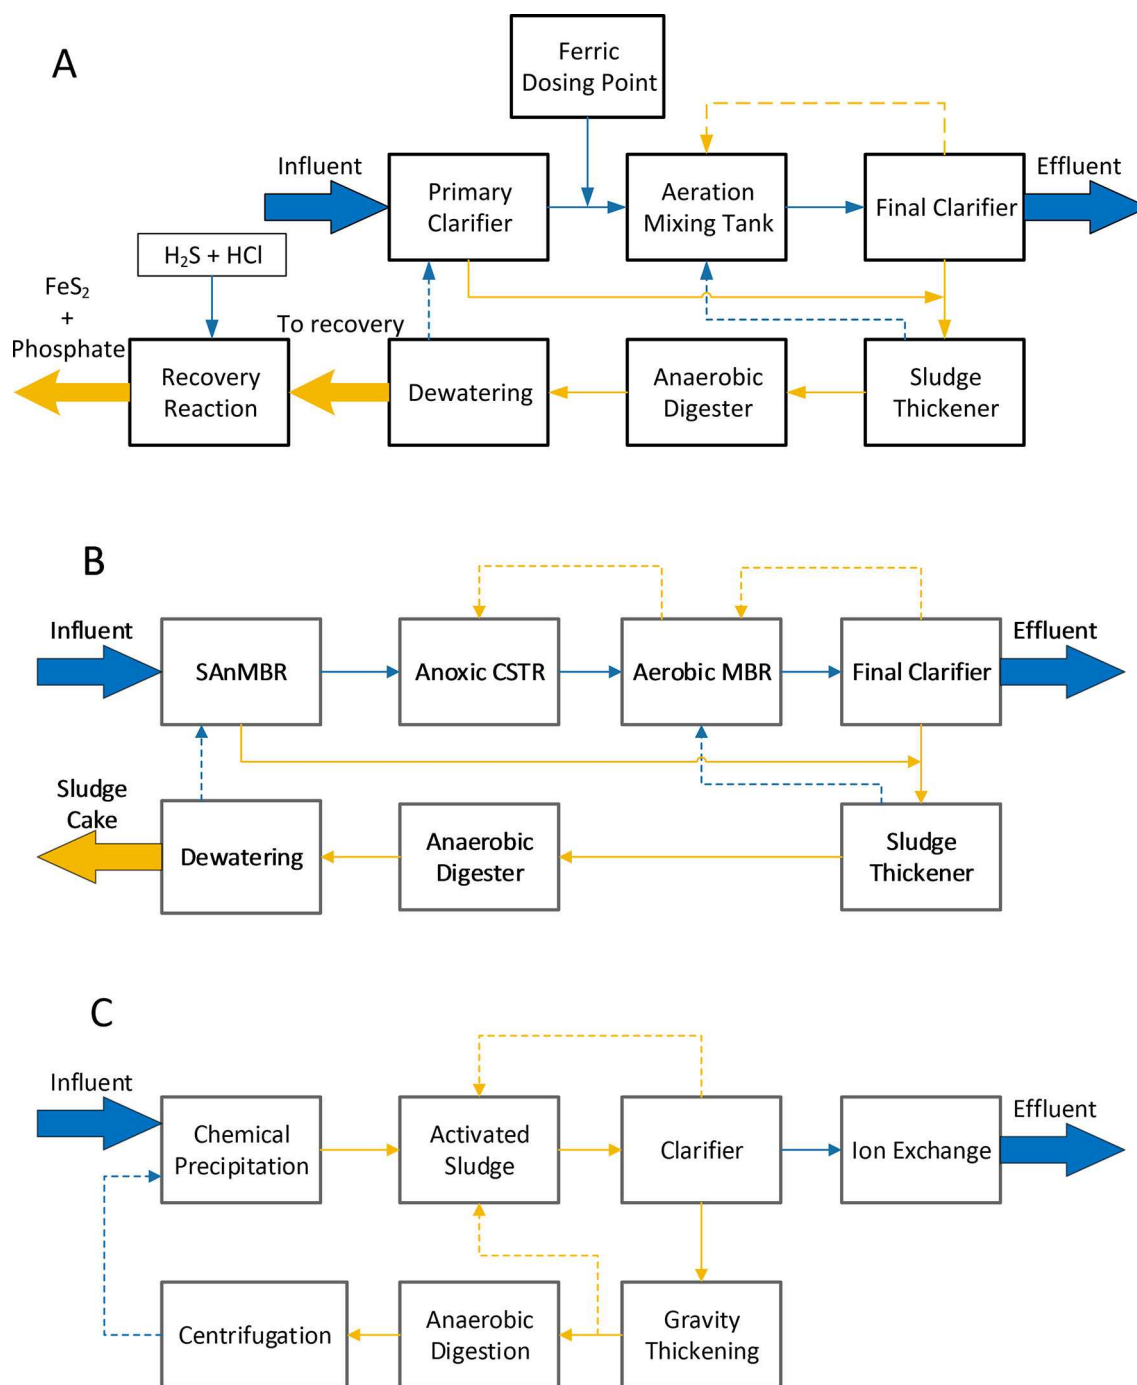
A

Ferric Dosing Point

Influent

Primary Clarifier

Aeration Mixing Tank

Final Clarifier

Effluent

$H_2S$ + HCl

$FeS_2$ + Phosphate

To recovery

Recovery Reaction

Dewatering

Anaerobic Digester

Sludge Thickener

B

Influent

SAnMBR

Anoxic CSTR

Aerobic MBR

Final Clarifier

Effluent

Sludge Cake

Dewatering

Anaerobic Digester

Sludge Thickener

C

Influent

Chemical Precipitation

Activated Sludge

Clarifier

Ion Exchange

Effluent

Centrifugation

Anaerobic Digestion

Gravity Thickening